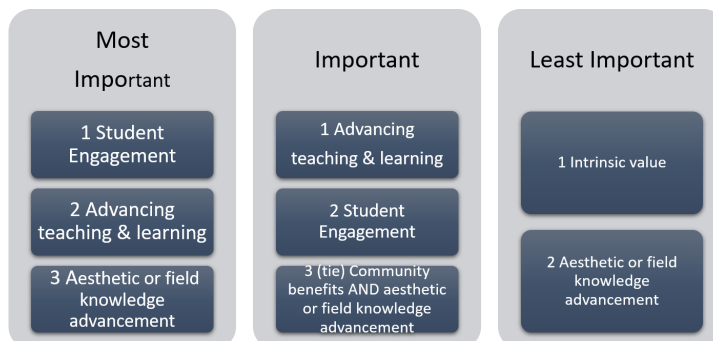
Most Important

1 Student Engagement

2 Advancing teaching & learning

3 Aesthetic or field knowledge advancement

Important

1 Advancing teaching & learning

2 Student Engagement

3 (tie) Community benefits AND aesthetic or field knowledge advancement

Least Important

1 Intrinsic value

2 Aesthetic or field knowledge advancement